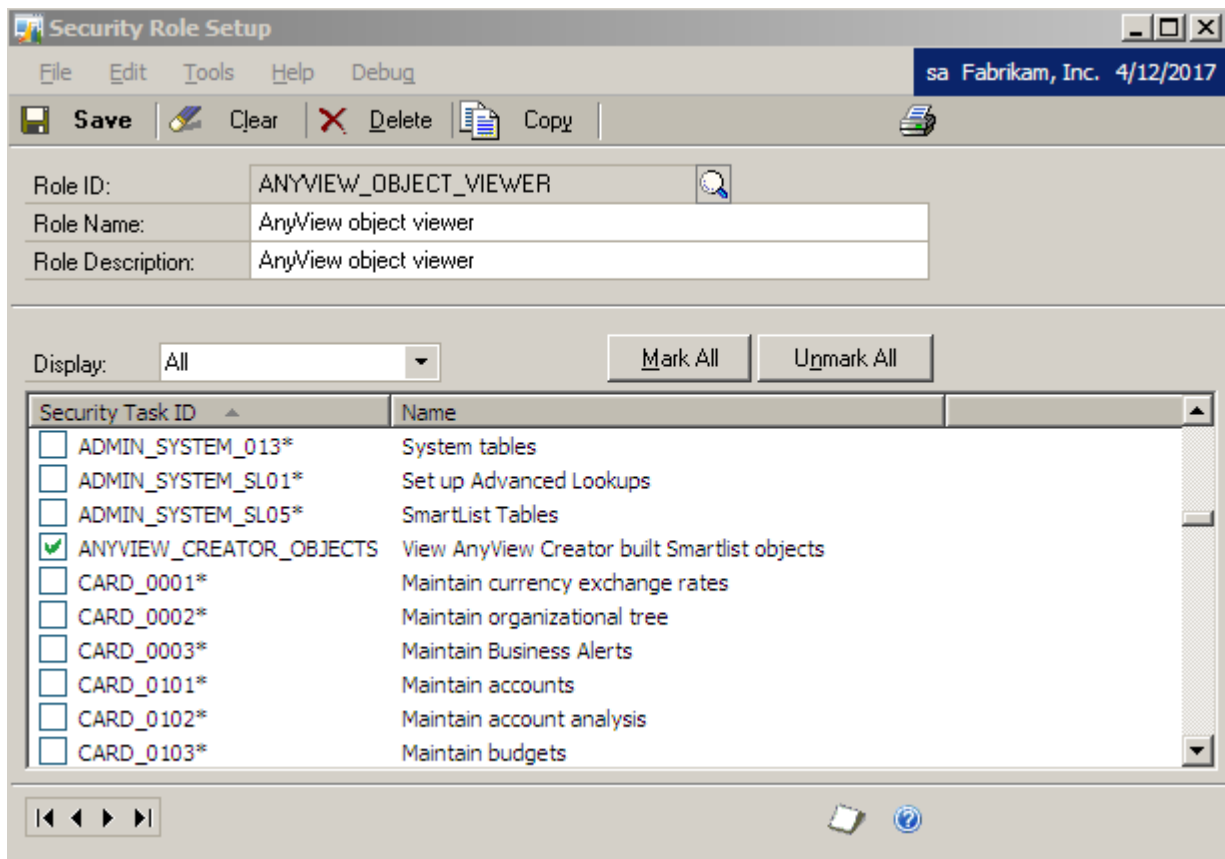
Security Role Setup

File Edit Tools Help Debug

sa Fabrikam, Inc. 4/12/2017

Save Clear Delete Copy

Role ID: ANYVIEW_OBJECT_VIEWER
Role Name: AnyView object viewer
Role Description: AnyView object viewer

Display: All

Mark All Unmark All

| Security Task ID | Name |
|---|---|
| ADMIN_SYSTEM_013* | System tables |
| ADMIN_SYSTEM_SL01* | Set up Advanced Lookups |
| ADMIN_SYSTEM_SL05* | SmartList Tables |
| ANYVIEW_CREATOR_OBJECTS | View AnyView Creator built Smartlist objects |
| CARD_0001* | Maintain currency exchange rates |
| CARD_0002* | Maintain organizational tree |
| CARD_0003* | Maintain Business Alerts |
| CARD_0101* | Maintain accounts |
| CARD_0102* | Maintain account analysis |
| CARD_0103* | Maintain budgets |